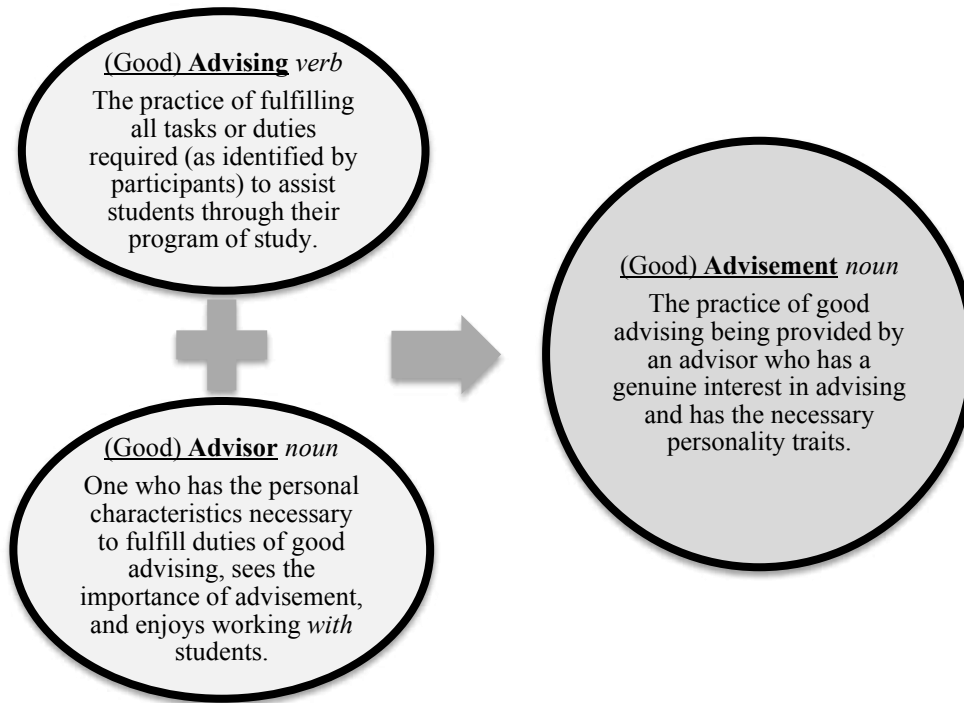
(Good) **Advising** *verb*

The practice of fulfilling all tasks or duties required (as identified by participants) to assist students through their program of study.

(Good) **Advisor** *noun*

One who has the personal characteristics necessary to fulfill duties of good advising, sees the importance of advisement, and enjoys working *with* students.

(Good) **Advisement** *noun*

The practice of good advising being provided by an advisor who has a genuine interest in advising and has the necessary personality traits.